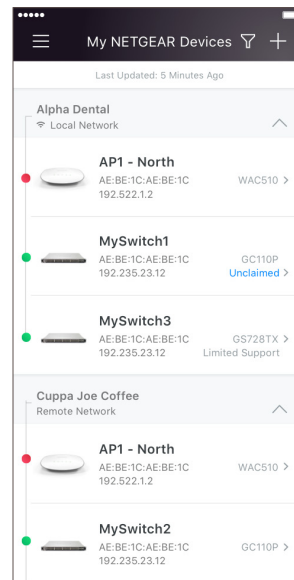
My NETGEAR Devices

Last Updated: 5 Minutes Ago

Alpha Dental
Local Network

AP1 - North
AE:BE:1C:AE:BE:1C
192.522.1.2
WAC510 >

MySwitch1
AE:BE:1C:AE:BE:1C
192.235.23.12
GC110P
Unclaimed >

MySwitch3
AE:BE:1C:AE:BE:1C
192.235.23.12
GS728TX >
Limited Support

Cuppa Joe Coffee
Remote Network

AP1 - North
AE:BE:1C:AE:BE:1C
192.522.1.2
WAC510 >

MySwitch2
AE:BE:1C:AE:BE:1C
192.235.23.12
GC110P >